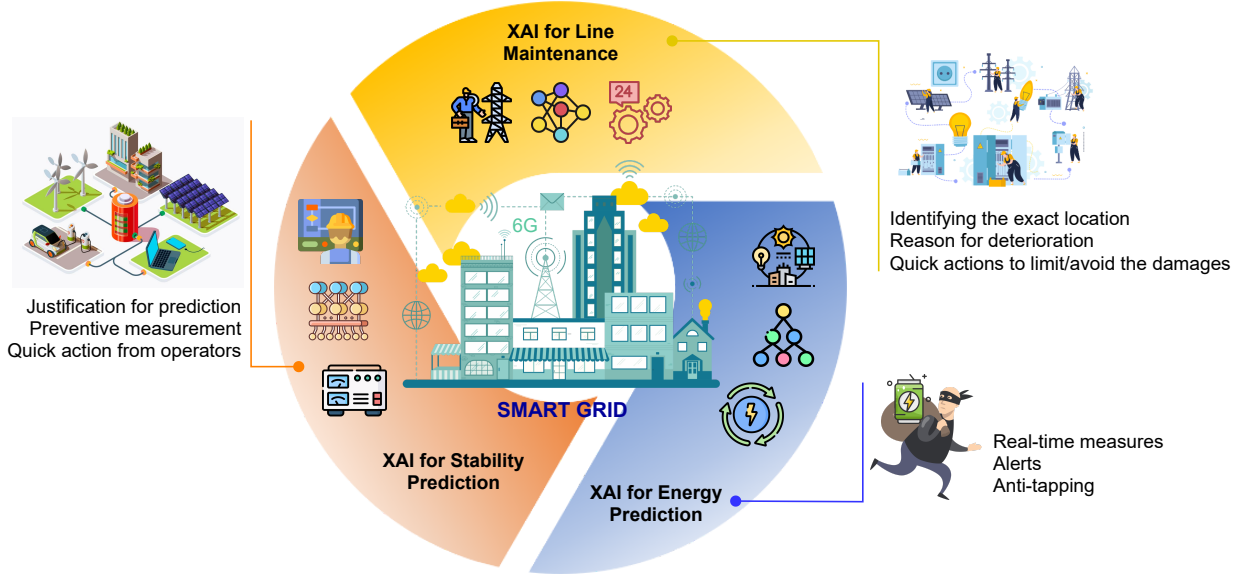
XAI for Line Maintenance

24

Identifying the exact location
Reason for deterioration
Quick actions to limit/avoid the damages

Justification for prediction
Preventive measurement
Quick action from operators

6G

SMART GRID

XAI for Stability Prediction

XAI for Energy Prediction

Real-time measures
Alerts
Anti-tapping